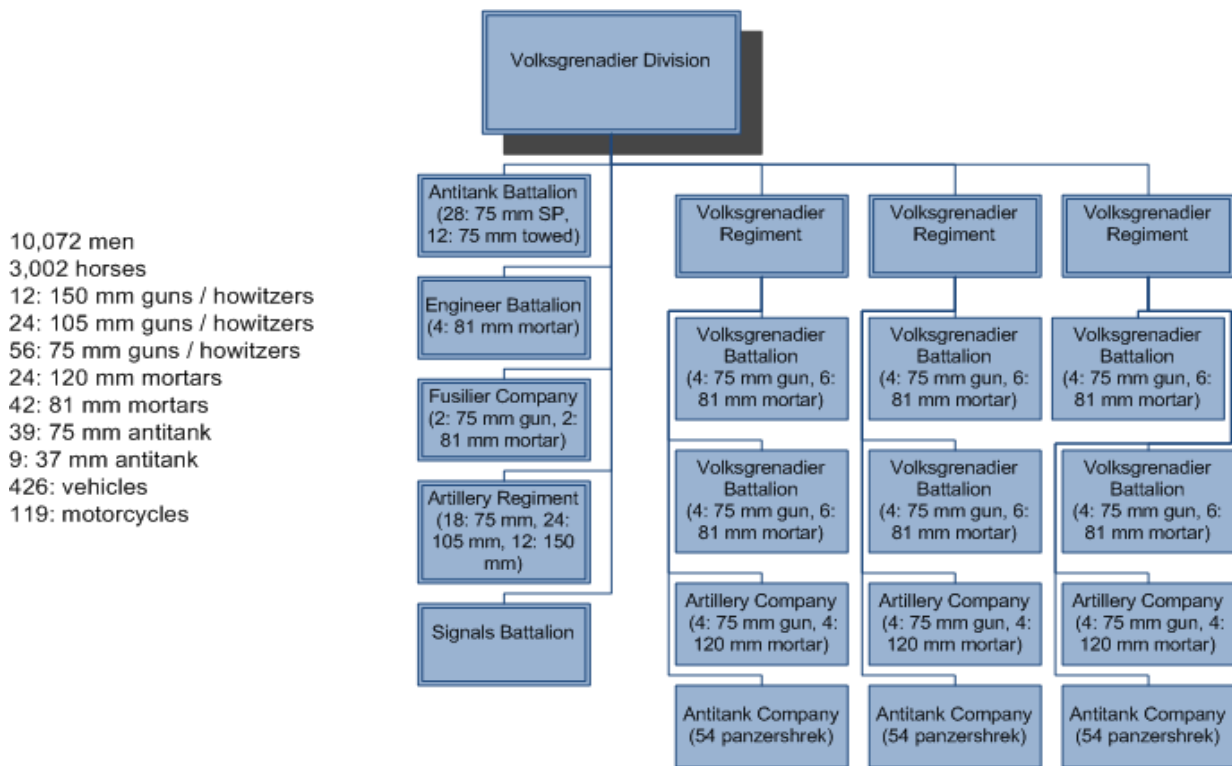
Volksgrenadier Division

10,072 men
3,002 horses
12: 150 mm guns / howitzers
24: 105 mm guns / howitzers
56: 75 mm guns / howitzers
24: 120 mm mortars
42: 81 mm mortars
39: 75 mm antitank
9: 37 mm antitank
426: vehicles
119: motorcycles

Antitank Battalion (28: 75 mm SP, 12: 75 mm towed)

Engineer Battalion (4: 81 mm mortar)

Fusilier Company (2: 75 mm gun, 2: 81 mm mortar)

Artillery Regiment (18: 75 mm, 24: 105 mm, 12: 150 mm)

Signals Battalion

Volksgrenadier Regiment

Volksgrenadier Battalion (4: 75 mm gun, 6: 81 mm mortar)

Volksgrenadier Battalion (4: 75 mm gun, 6: 81 mm mortar)

Artillery Company (4: 75 mm gun, 4: 120 mm mortar)

Antitank Company (54 panzershrek)

Volksgrenadier Regiment

Volksgrenadier Battalion (4: 75 mm gun, 6: 81 mm mortar)

Volksgrenadier Battalion (4: 75 mm gun, 6: 81 mm mortar)

Artillery Company (4: 75 mm gun, 4: 120 mm mortar)

Antitank Company (54 panzershrek)

Volksgrenadier Regiment

Volksgrenadier Battalion (4: 75 mm gun, 6: 81 mm mortar)

Volksgrenadier Battalion (4: 75 mm gun, 6: 81 mm mortar)

Artillery Company (4: 75 mm gun, 4: 120 mm mortar)

Antitank Company (54 panzershrek)